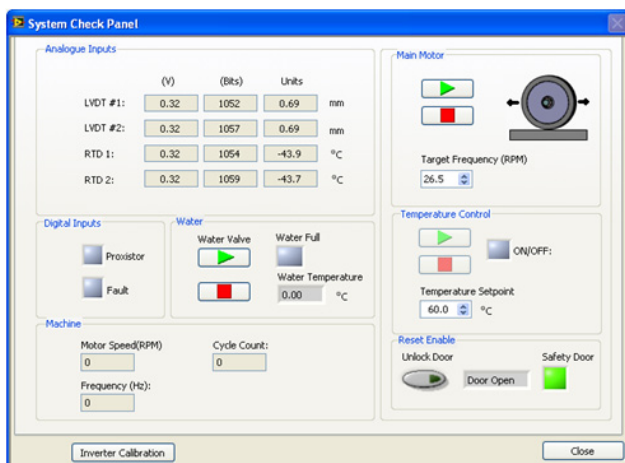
System Check Panel

Analogue Inputs

|  | (V) | (Bits) | Units |  |
|---|---|---|---|---|
| LVDT #1: | 0.32 | 1052 | 0.69 | mm |
| LVDT #2: | 0.32 | 1057 | 0.69 | mm |
| RTD 1: | 0.32 | 1054 | -43.9 | °C |
| RTD 2: | 0.32 | 1059 | -43.7 | °C |

Main Motor

Target Frequency (RPM)
26.5

Digital Inputs
Proxistor
Fault

Water
Water Valve
Water Full
Water Temperature
0.00 °C

Temperature Control
ON/OFF:
Temperature Setpoint
60.0 °C

Machine
Motor Speed(RPM)
0
Cycle Count:
0
Frequency (Hz):
0

Reset Enable
Unlock Door
Door Open
Safety Door

Inverter Calibration
Close